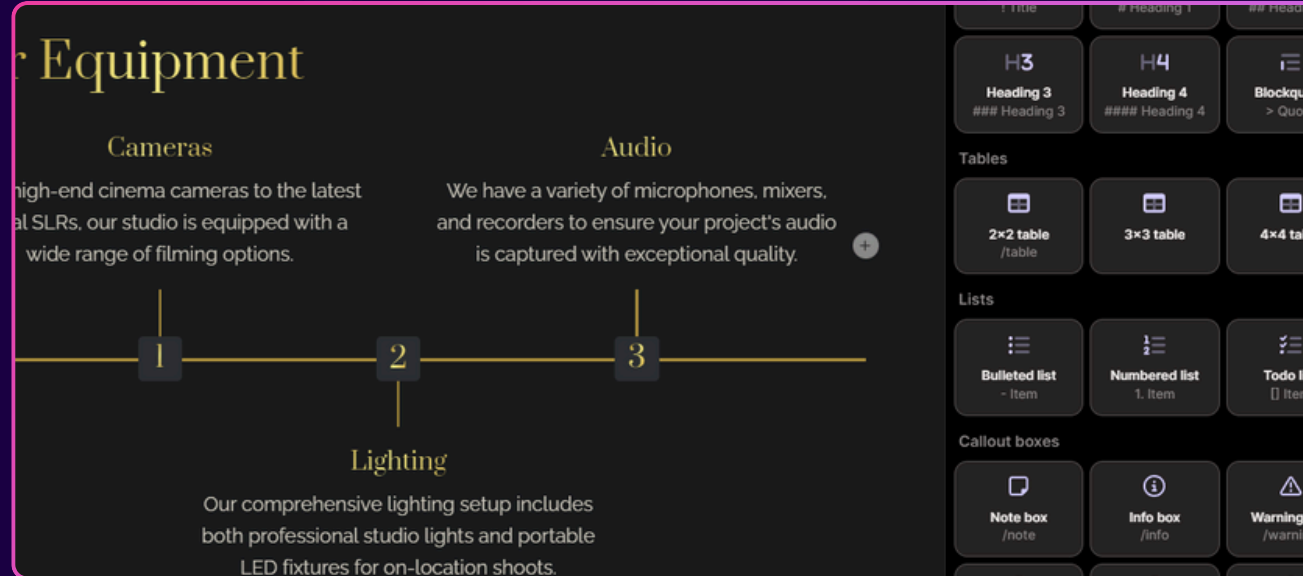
r Equipment

Cameras

high-end cinema cameras to the latest al SLRs, our studio is equipped with a wide range of filming options.

Audio

We have a variety of microphones, mixers, and recorders to ensure your project's audio is captured with exceptional quality.

1

2

3

Lighting

Our comprehensive lighting setup includes both professional studio lights and portable LED fixtures for on-location shoots.

! Title

# Heading 1

## Head

H3
Heading 3
### Heading 3

H4
Heading 4
#### Heading 4

Blockqu
> Quo

Tables

2×2 table
/table

3×3 table

4×4 ta

Lists

Bulleted list
- Item

Numbered list
1. Item

Todo l
[] Ite

Callout boxes

Note box
/note

Info box
/info

Warning
/warni